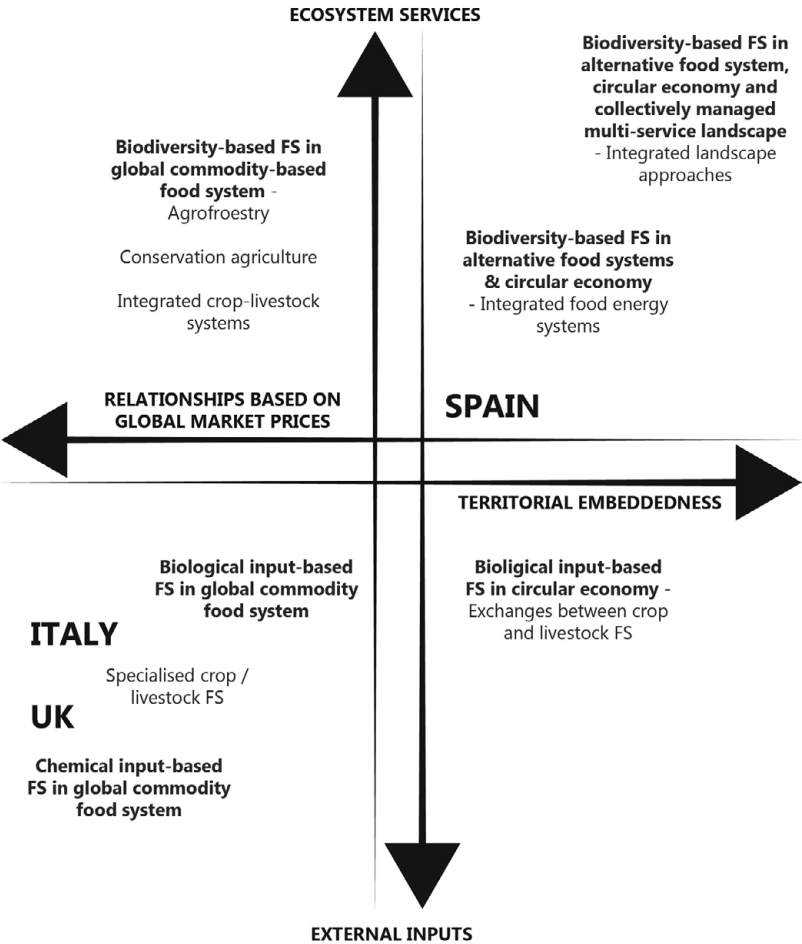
ECOSYSTEM SERVICES

Biodiversity-based FS in alternative food system, circular economy and collectively managed multi-service landscape - Integrated landscape approaches

Biodiversity-based FS in global commodity-based food system - Agrofroestry

Conservation agriculture

Integrated crop-livestock systems

Biodiversity-based FS in alternative food systems & circular economy - Integrated food energy systems

RELATIONSHIPS BASED ON GLOBAL MARKET PRICES

SPAIN

TERRITORIAL EMBEDDEDNESS

Biological input-based FS in global commodity food system

Bioligical input-based FS in circular economy - Exchanges between crop and livestock FS

ITALY

Specialised crop / livestock FS

UK

Chemical input-based FS in global commodity food system

EXTERNAL INPUTS